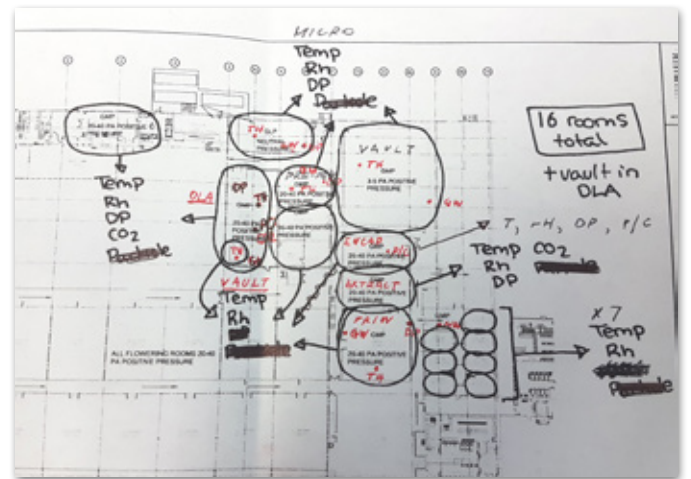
MICRO

Temp
Rh
DP
Pos/Neg

16 rooms total

+vault in DLA

VAULT
TH
3-5 PA POSITIVE PRESSURE

Temp
Rh
DP
CO2
Pos/Neg

DLA
DP
TH

20-40 PA POSITIVE PRESSURE

T, rH, DP, r/c

Temp CO2
Rh
DP

VAULT
Temp
Rh

X 7
Temp
Rh

ALL FLOWERING ROOMS 20-40 PA POSITIVE PRESSURE

20-40 PA POSITIVE PRESSURE

TH